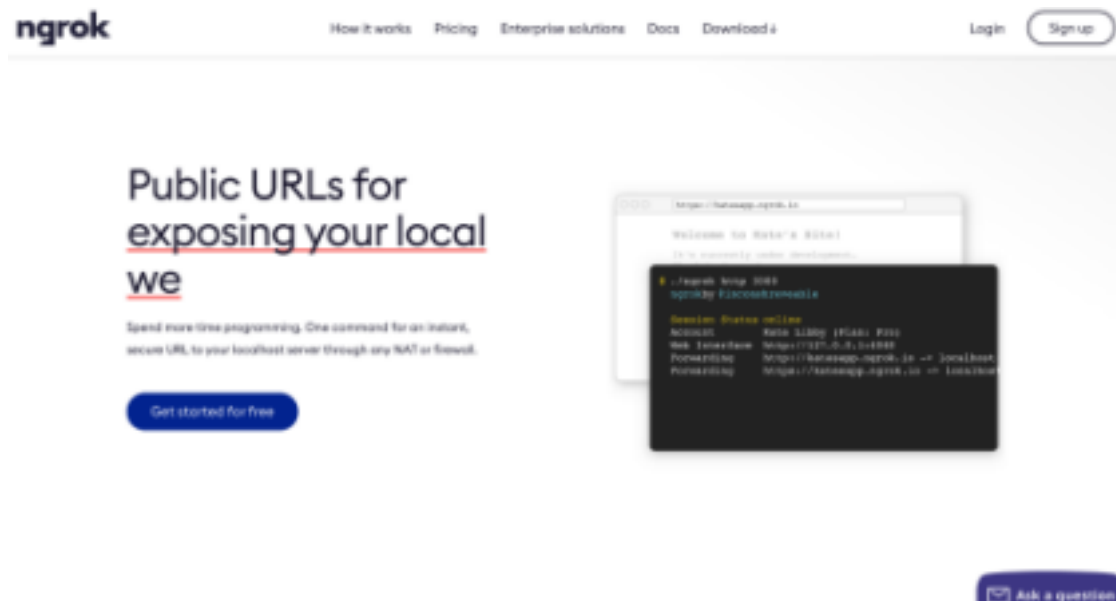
ngrok

How it works Pricing Enterprise solutions Docs Download

Login Sign up

Public URLs for exposing your local we

Spend more time programming. One command for an instant, secure URL to your localhost server through any NAT or firewall.

Get started for free

https://katesapp.ngrok.io

Welcome to Kate's Site!

It's currently under development.

$ ./ngrok http 3000
ngrok by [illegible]

Session Status online
Account Kate Libby (Plan: Pro)
Web Interface http://127.0.0.1:4040
Forwarding http://katesapp.ngrok.io -> localhost
Forwarding https://katesapp.ngrok.io -> localhost

Ask a question